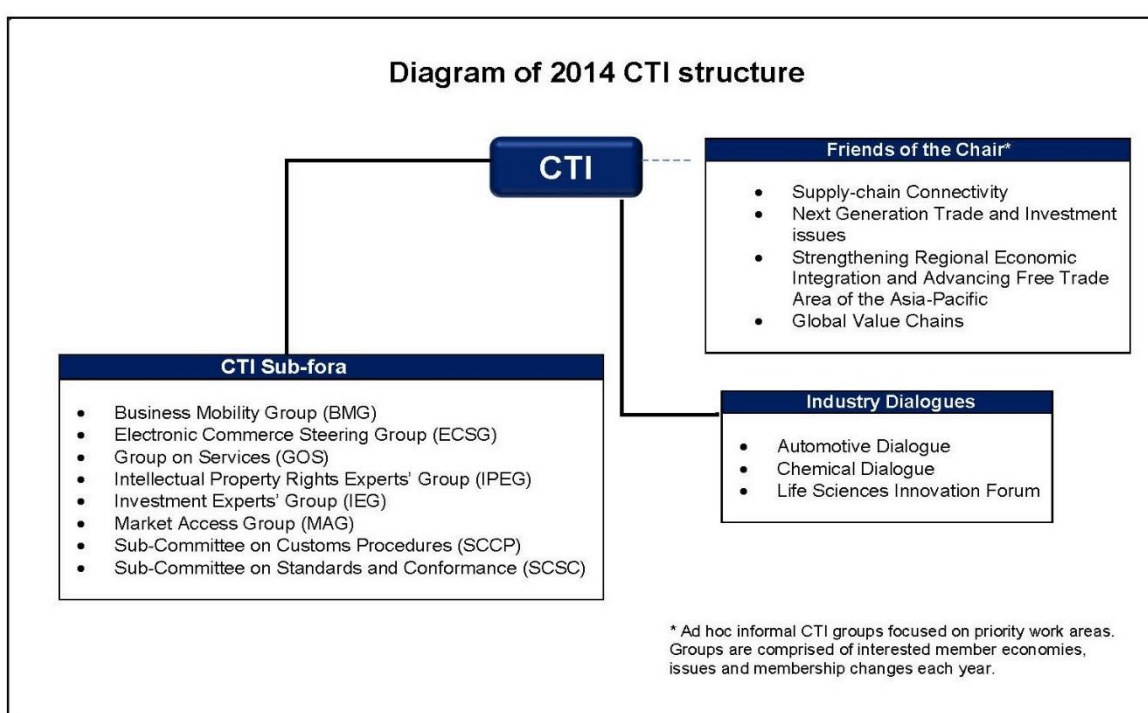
Diagram of 2014 CTI structure

CTI

Friends of the Chair*

- Supply-chain Connectivity
- Next Generation Trade and Investment issues
- Strengthening Regional Economic Integration and Advancing Free Trade Area of the Asia-Pacific
- Global Value Chains

CTI Sub-fora

- Business Mobility Group (BMG)
- Electronic Commerce Steering Group (ECSG)
- Group on Services (GOS)
- Intellectual Property Rights Experts' Group (IPEG)
- Investment Experts' Group (IEG)
- Market Access Group (MAG)
- Sub-Committee on Customs Procedures (SCCP)
- Sub-Committee on Standards and Conformance (SCSC)

Industry Dialogues

- Automotive Dialogue
- Chemical Dialogue
- Life Sciences Innovation Forum

* Ad hoc informal CTI groups focused on priority work areas. Groups are comprised of interested member economies, issues and membership changes each year.